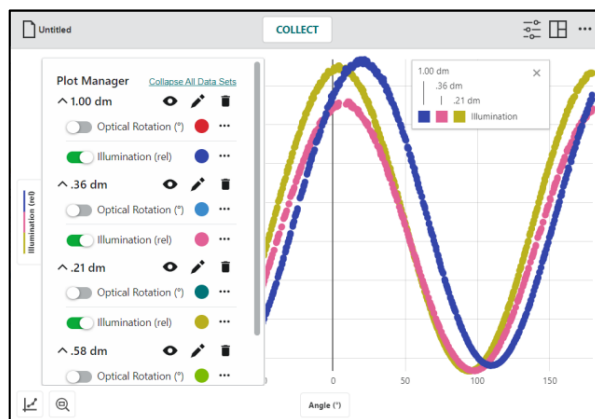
Untitled
COLLECT
Plot Manager
Collapse All Data Sets
^ 1.00 dm
Optical Rotation (°)
Illumination (rel)
^ .36 dm
Optical Rotation (°)
Illumination (rel)
^ .21 dm
Optical Rotation (°)
Illumination (rel)
^ .58 dm
Optical Rotation (°)
Illumination (rel)
1.00 dm
.36 dm
.21 dm
Illumination
0
50
100
150
Angle (°)